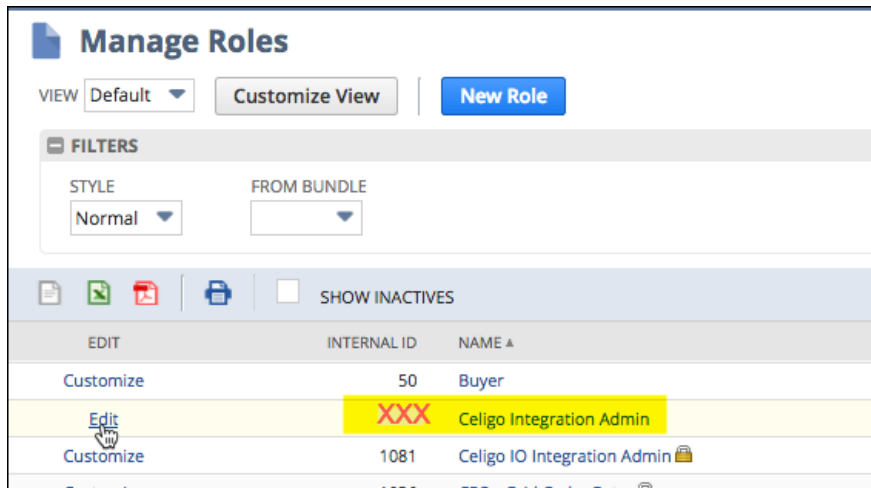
Manage Roles

VIEW Default

Customize View

New Role

FILTERS

STYLE
Normal

FROM BUNDLE

SHOW INACTIVES

| EDIT | INTERNAL ID | NAME ▲ |
|---|---|---|
| Customize | 50 | Buyer |
| Edit | XXX | Celigo Integration Admin |
| Customize | 1081 | Celigo IO Integration Admin |
| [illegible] | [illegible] | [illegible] |